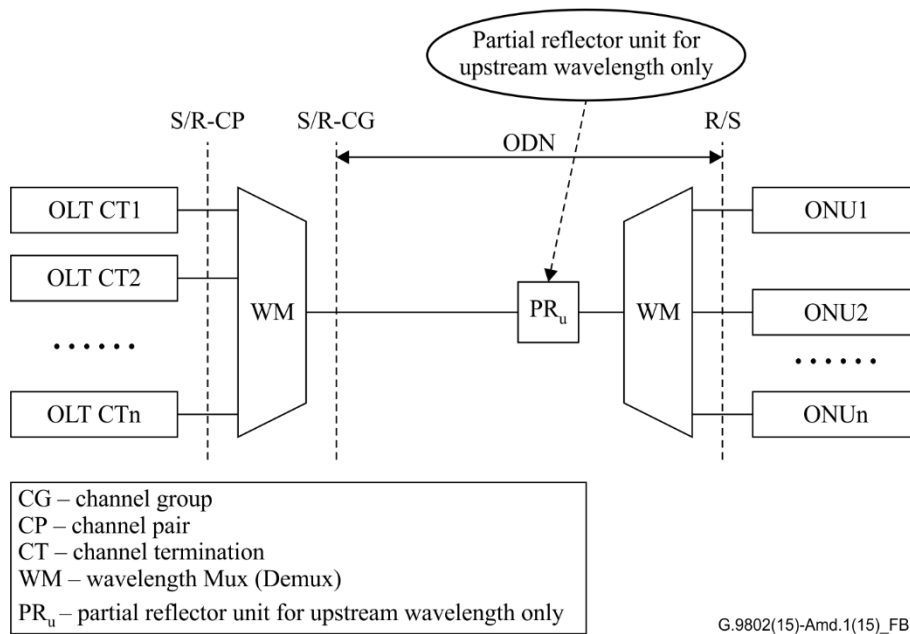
Partial reflector unit for upstream wavelength only

S/R-CP

S/R-CG

ODN

R/S

OLT CT1

OLT CT2

......

OLT CTn

WM

$PR_u$

WM

ONU1

ONU2

......

ONUn

CG – channel group
CP – channel pair
CT – channel termination
WM – wavelength Mux (Demux)
$PR_u$ – partial reflector unit for upstream wavelength only

G.9802(15)-Amd.1(15)_FB